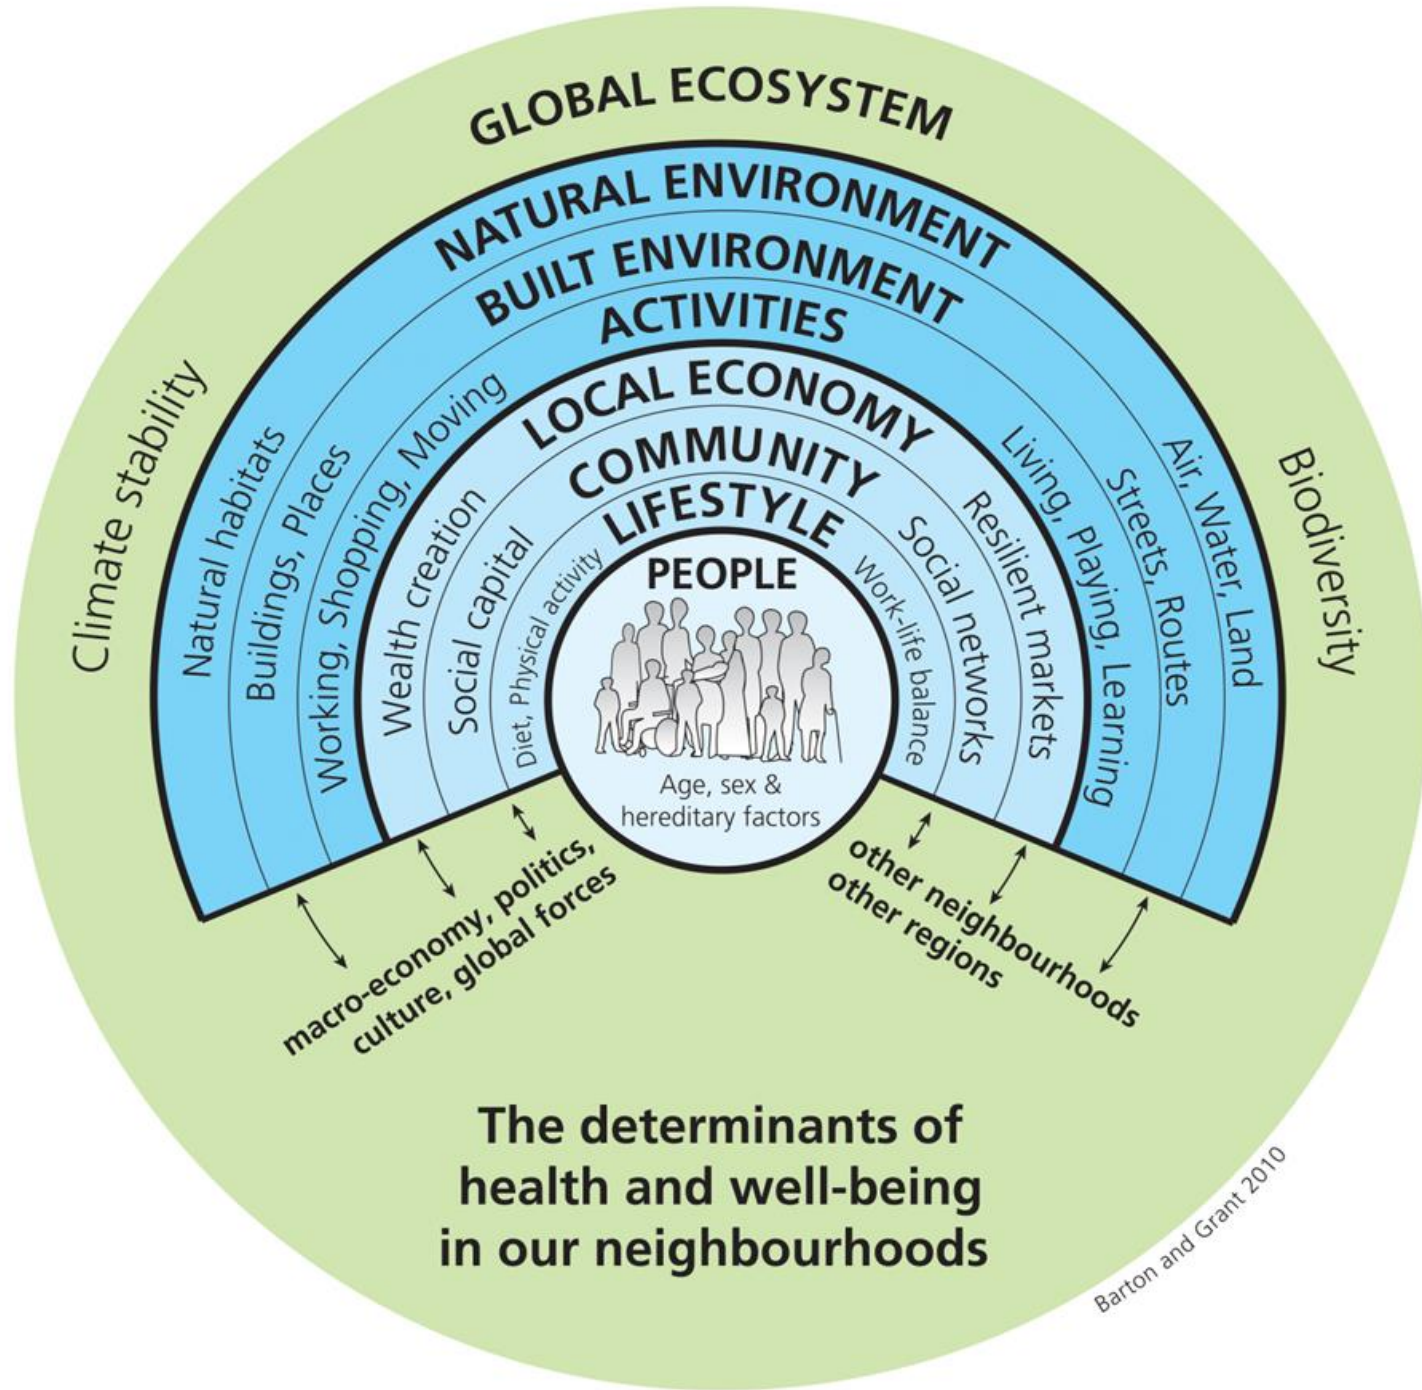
GLOBAL ECOSYSTEM

NATURAL ENVIRONMENT
BUILT ENVIRONMENT
ACTIVITIES
LOCAL ECONOMY
COMMUNITY
LIFESTYLE
PEOPLE

Climate stability
Natural habitats
Buildings, Places
Working, Shopping, Moving
Wealth creation
Social capital
Diet, Physical activity

Work-life balance
Social networks
Resilient markets
Living, Playing, Learning
Streets, Routes
Air, Water, Land
Biodiversity

Age, sex & hereditary factors

macro-economy, politics, culture, global forces

other neighbourhoods other regions

The determinants of health and well-being in our neighbourhoods

Barton and Grant 2010